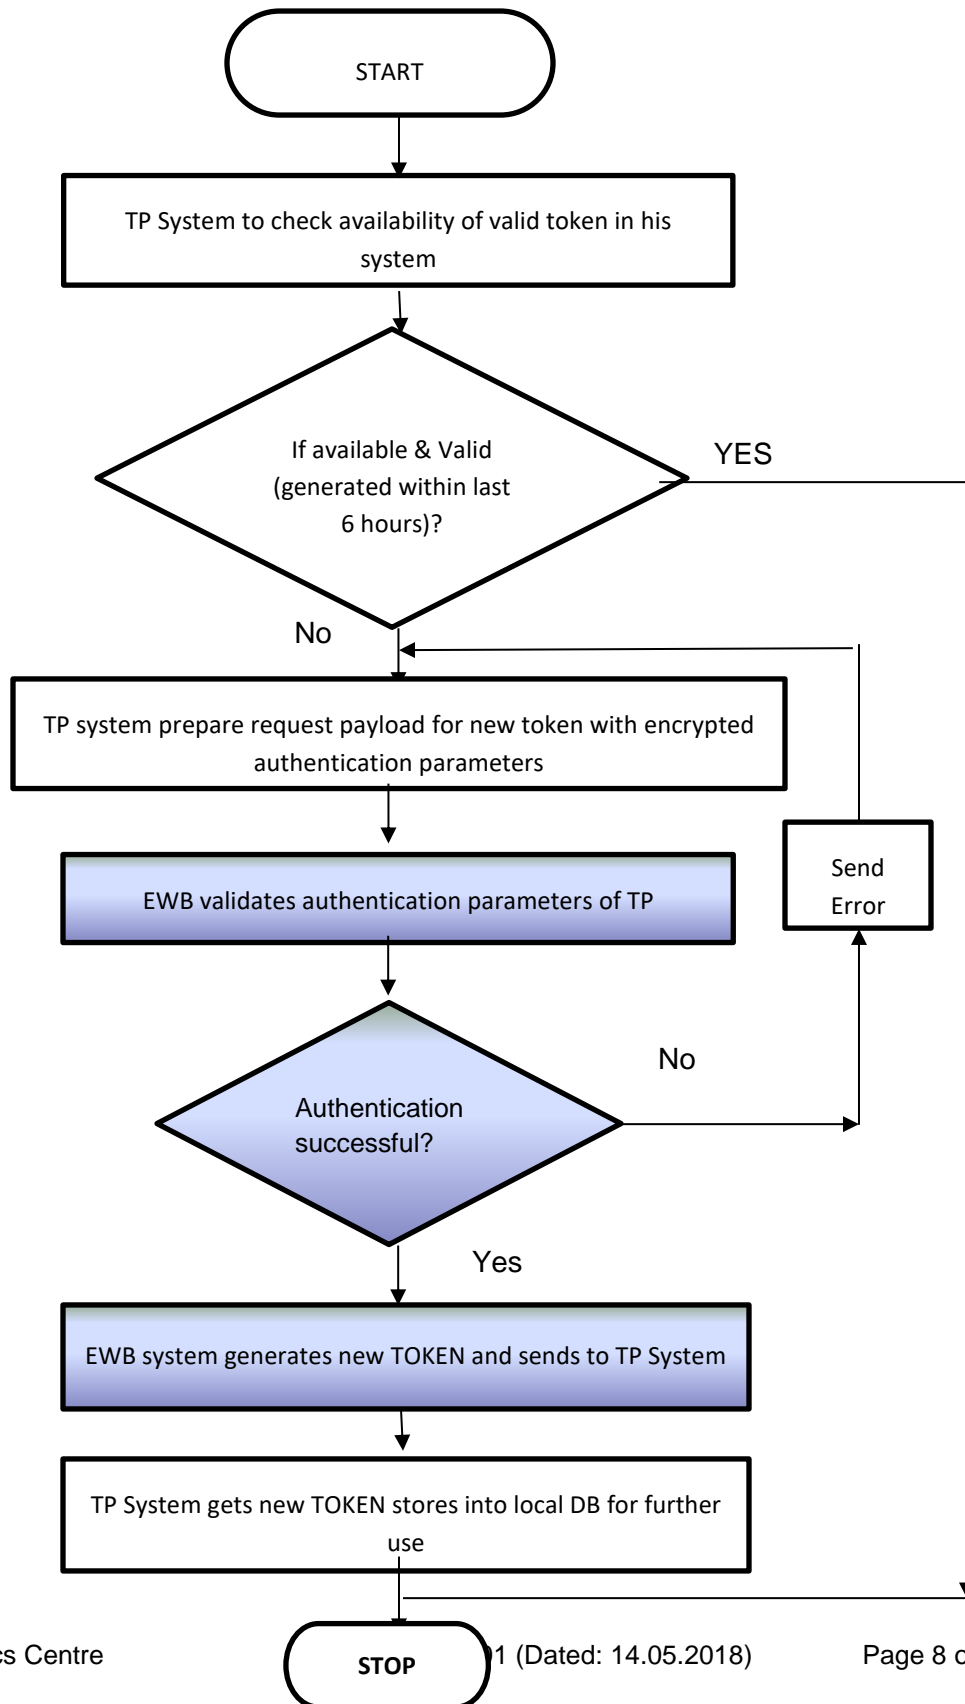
START

TP System to check availability of valid token in his system

If available & Valid (generated within last 6 hours)?

YES

No

TP system prepare request payload for new token with encrypted authentication parameters

EWB validates authentication parameters of TP

Send Error

No

Authentication successful?

Yes

EWB system generates new TOKEN and sends to TP System

TP System gets new TOKEN stores into local DB for further use

STOP

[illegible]s Centre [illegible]1 (Dated: 14.05.2018) Page 8 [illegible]